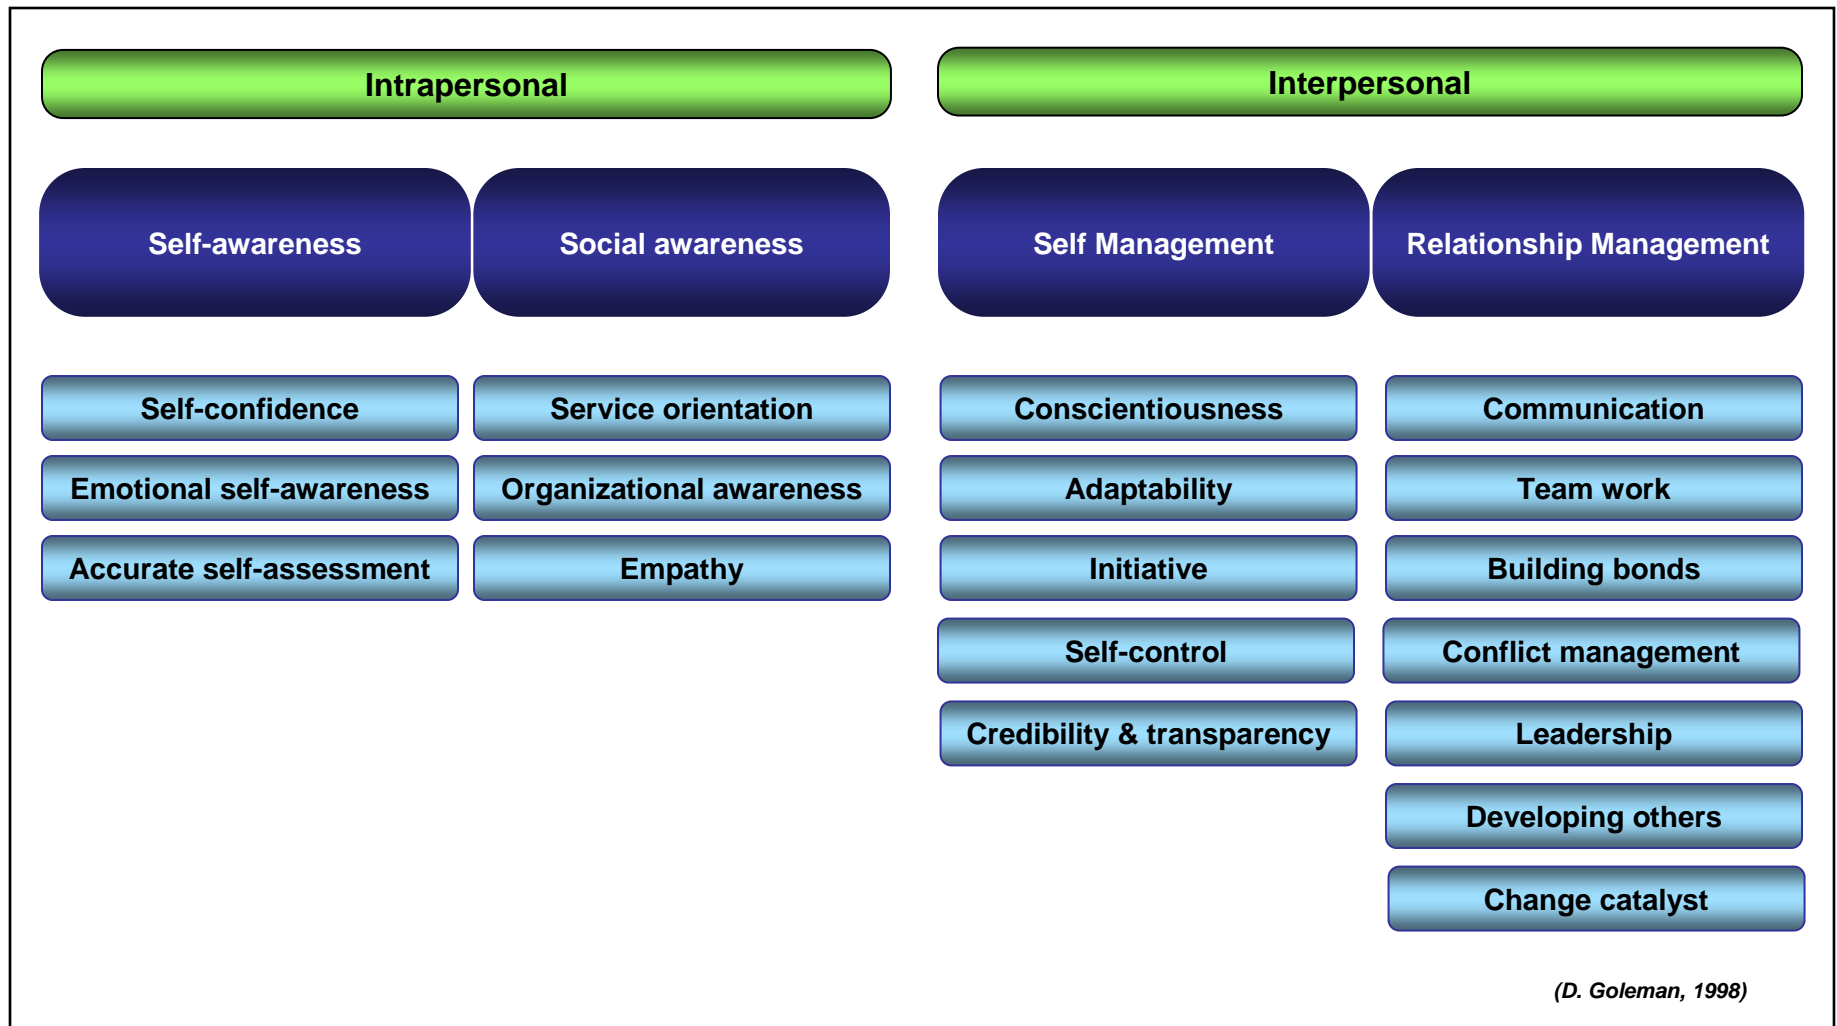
Intrapersonal

Interpersonal

Self-awareness

Social awareness

Self Management

Relationship Management

Self-confidence

Emotional self-awareness

Accurate self-assessment

Service orientation

Organizational awareness

Empathy

Conscientiousness

Adaptability

Initiative

Self-control

Credibility & transparency

Communication

Team work

Building bonds

Conflict management

Leadership

Developing others

Change catalyst

(D. Goleman, 1998)